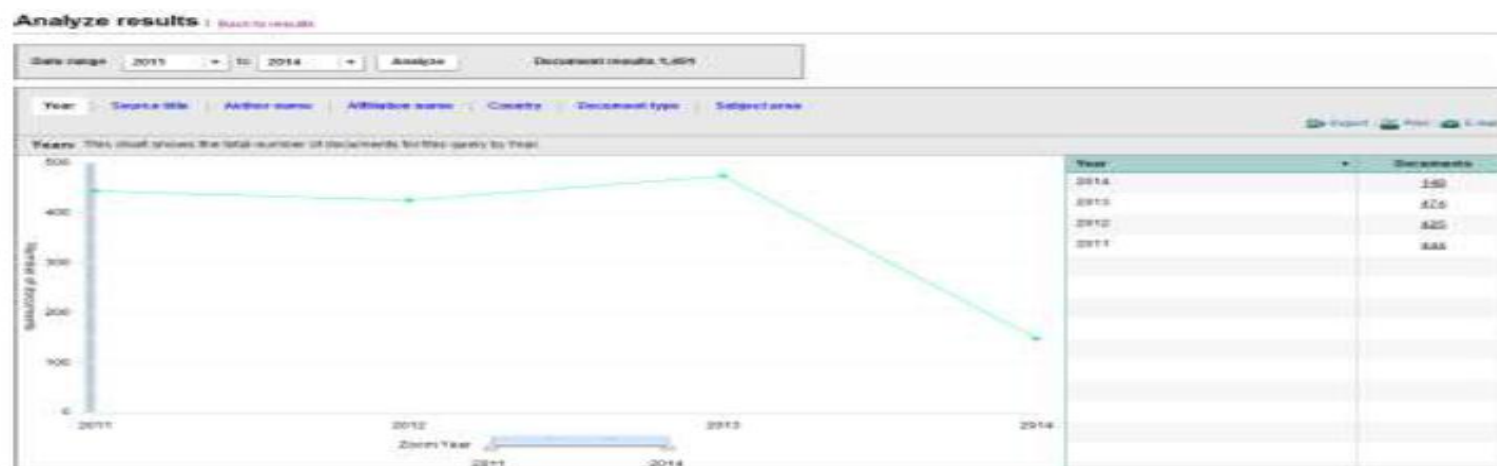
Analyze results | Back to results

Date range 2011 to 2014 Analyze Document results 1,4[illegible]

Year | Source title | Author name | Affiliation name | Country | Document type | Subject area

Export | Print | E-mail

Year: This chart shows the total number of documents for this query by Year.

500
400
300
200
100
0

Number of Documents

2011 2012 2013 2014

Zoom Year
2011 2014

| Year | Documents |
|---|---|
| 2014 | 149 |
| 2013 | 474 |
| 2012 | 425 |
| 2011 | 444 |